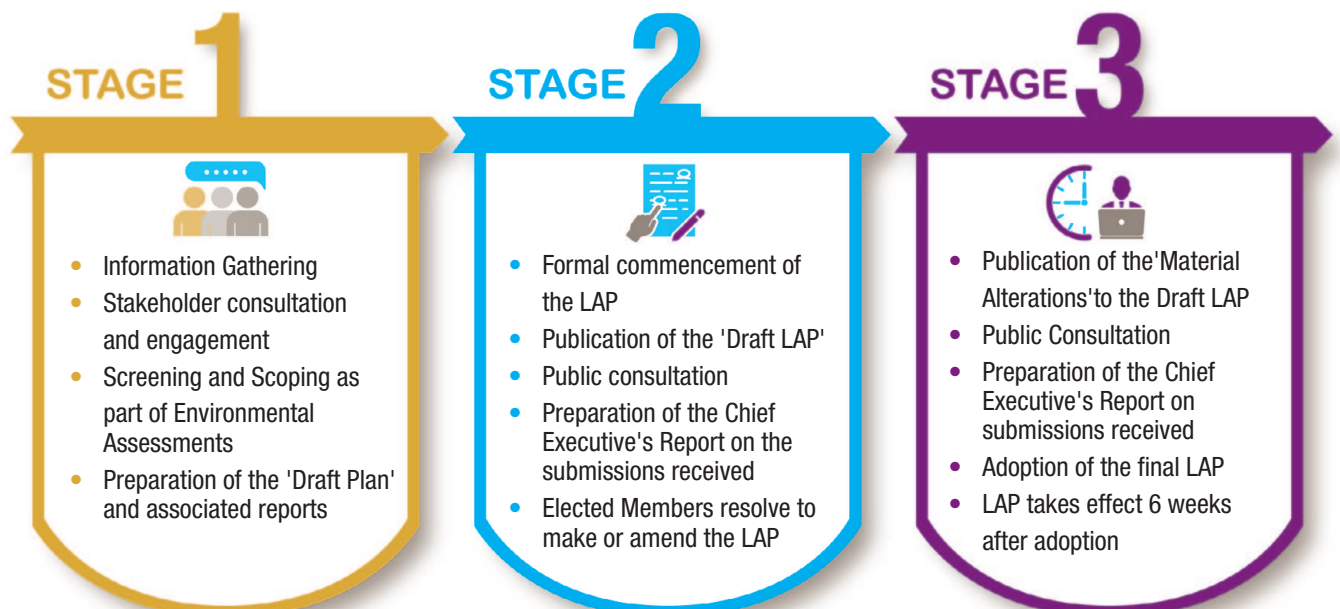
STAGE 1

- Information Gathering
- Stakeholder consultation and engagement
- Screening and Scoping as part of Environmental Assessments
- Preparation of the 'Draft Plan' and associated reports

STAGE 2

- Formal commencement of the LAP
- Publication of the 'Draft LAP'
- Public consultation
- Preparation of the Chief Executive's Report on the submissions received
- Elected Members resolve to make or amend the LAP

STAGE 3

- Publication of the'Material Alterations'to the Draft LAP
- Public Consultation
- Preparation of the Chief Executive's Report on submissions received
- Adoption of the final LAP
- LAP takes effect 6 weeks after adoption